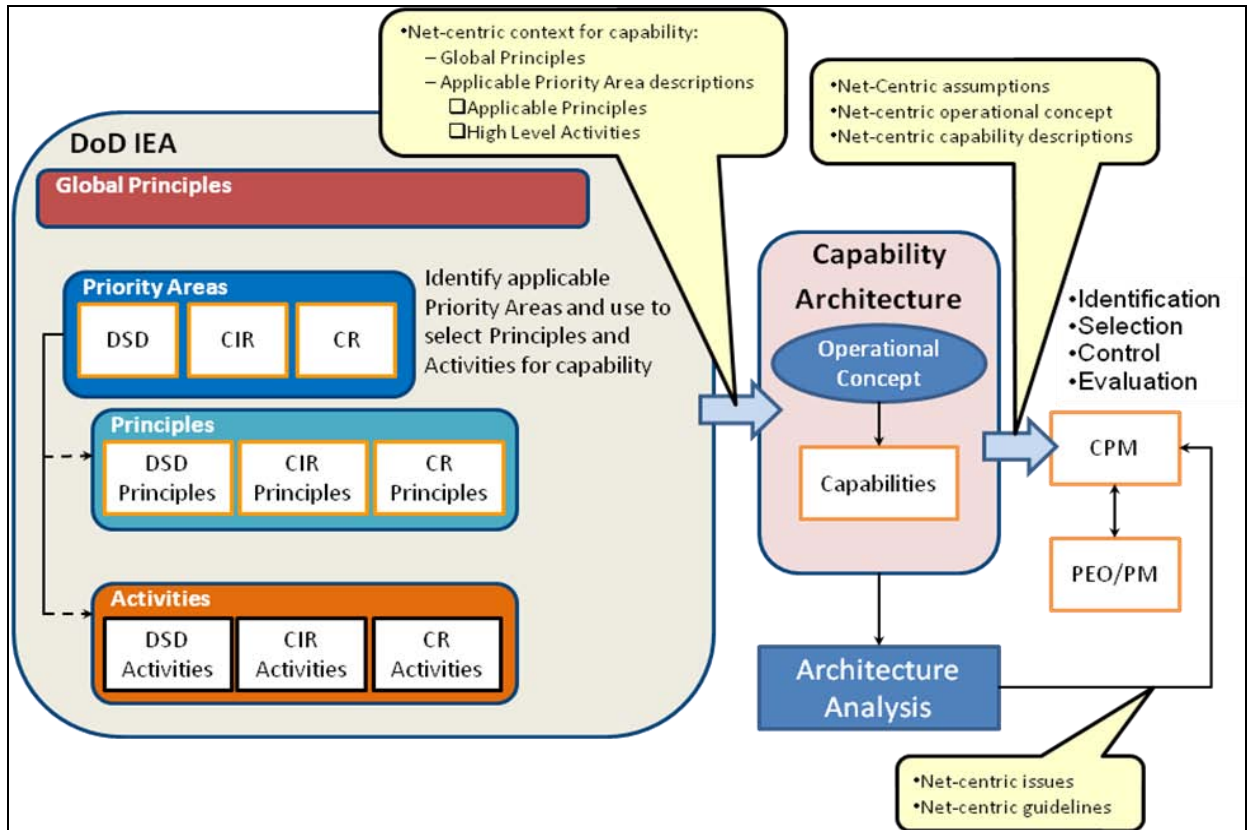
•Net-centric context for capability:
– Global Principles
– Applicable Priority Area descriptions
☐Applicable Principles
☐High Level Activities

•Net-Centric assumptions
•Net-centric operational concept
•Net-centric capability descriptions

DoD IEA

Global Principles

Priority Areas

DSD

CIR

CR

Identify applicable Priority Areas and use to select Principles and Activities for capability

Principles

DSD Principles

CIR Principles

CR Principles

Activities

DSD Activities

CIR Activities

CR Activities

Capability Architecture

Operational Concept

Capabilities

•Identification
•Selection
•Control
•Evaluation

CPM

PEO/PM

Architecture Analysis

•Net-centric issues
•Net-centric guidelines